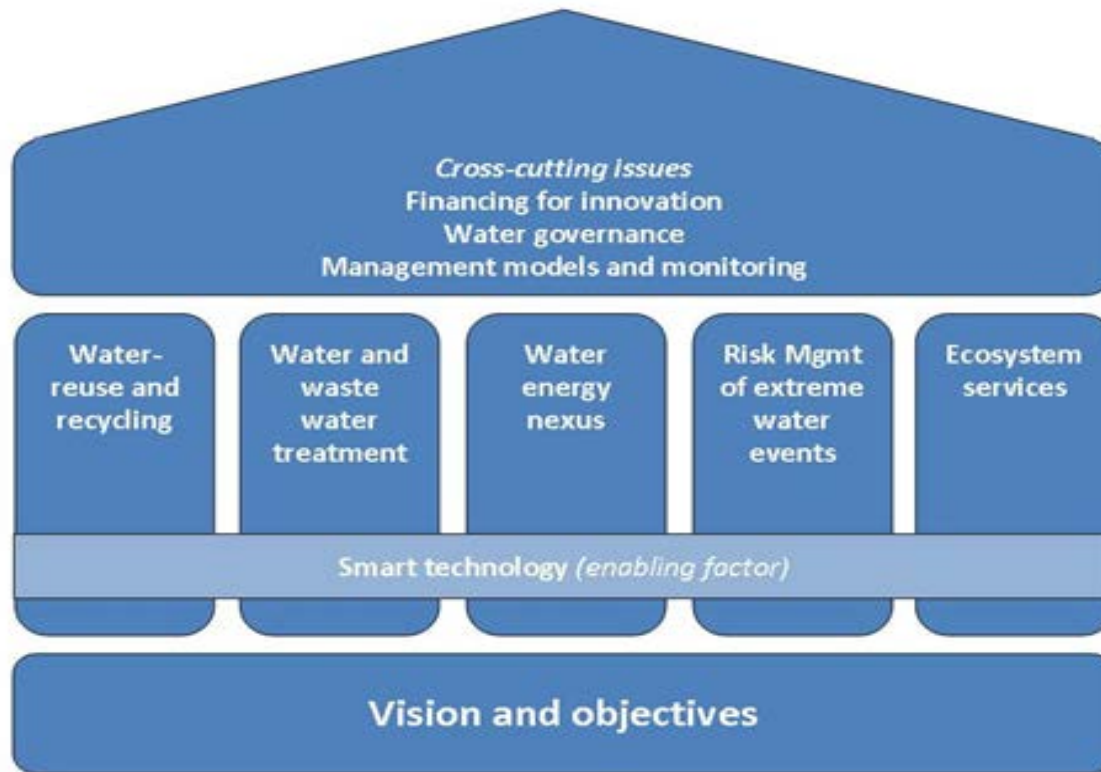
*Cross-cutting issues*
Financing for innovation
Water governance
Management models and monitoring

Water-reuse and recycling

Water and waste water treatment

Water energy nexus

Risk Mgmt of extreme water events

Ecosystem services

Smart technology *(enabling factor)*

Vision and objectives